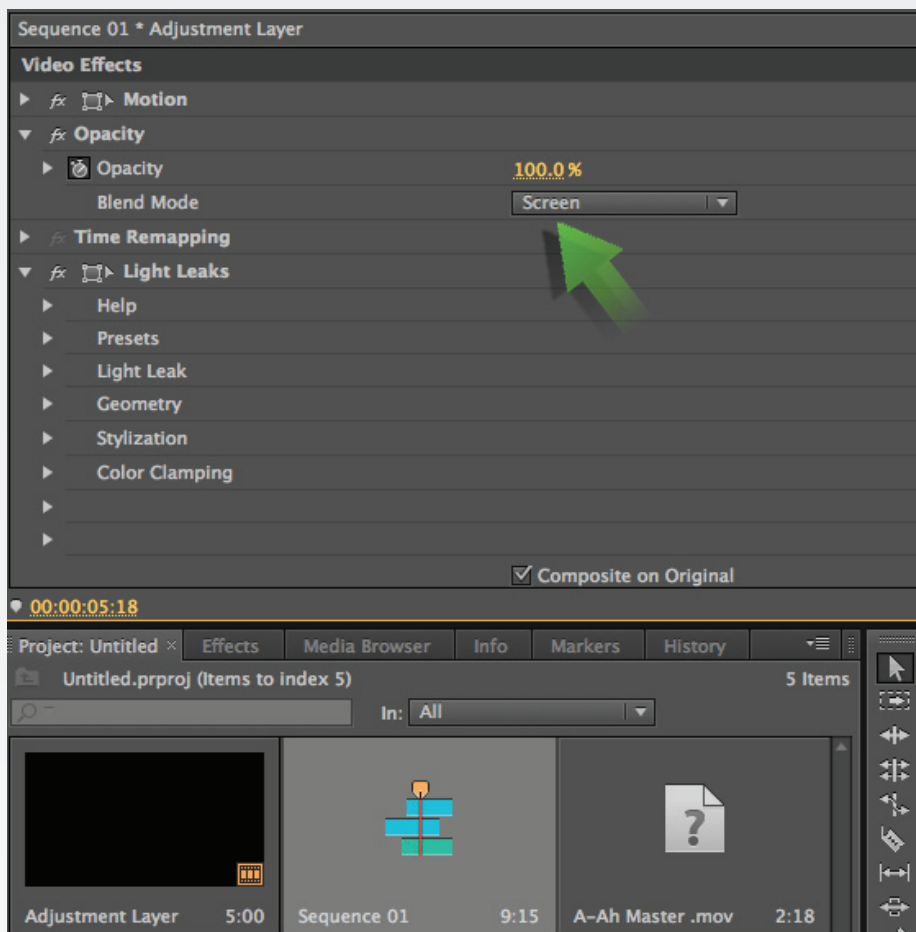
Sequence 01 * Adjustment Layer

Video Effects

Motion

Opacity

Opacity 100.0 %

Blend Mode Screen

Time Remapping

Light Leaks

Help

Presets

Light Leak

Geometry

Stylization

Color Clamping

Composite on Original

00:00:05:18

Project: Untitled × Effects Media Browser Info Markers History

Untitled.prproj (Items to index 5) 5 Items

In: All

Adjustment Layer 5:00

Sequence 01 9:15

A-Ah Master .mov 2:18